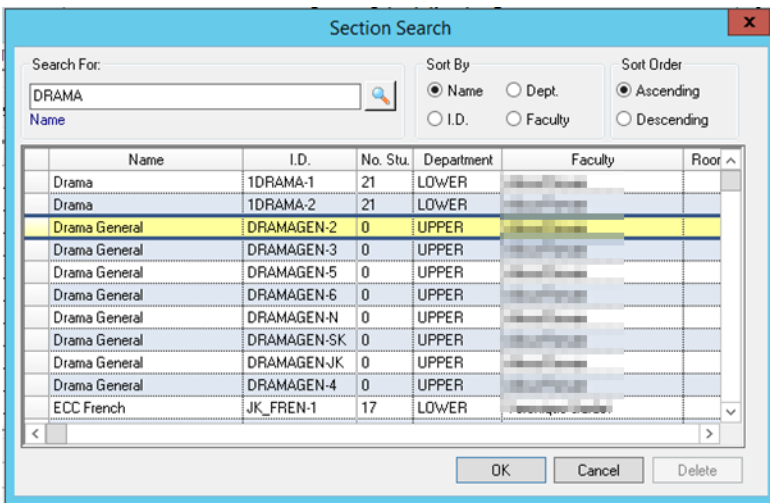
Section Search

Search For:
DRAMA
Name

Sort By
Name
Dept.
I.D.
Faculty

Sort Order
Ascending
Descending

| Name | I.D. | No. Stu. | Department | Faculty | Roor |
|---|---|---|---|---|---|
| Drama | 1DRAMA-1 | 21 | LOWER | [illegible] | |
| Drama | 1DRAMA-2 | 21 | LOWER | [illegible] | |
| Drama General | DRAMAGEN-2 | 0 | UPPER | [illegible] | |
| Drama General | DRAMAGEN-3 | 0 | UPPER | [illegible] | |
| Drama General | DRAMAGEN-5 | 0 | UPPER | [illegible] | |
| Drama General | DRAMAGEN-6 | 0 | UPPER | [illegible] | |
| Drama General | DRAMAGEN-N | 0 | UPPER | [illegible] | |
| Drama General | DRAMAGEN-SK | 0 | UPPER | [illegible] | |
| Drama General | DRAMAGEN-JK | 0 | UPPER | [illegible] | |
| Drama General | DRAMAGEN-4 | 0 | UPPER | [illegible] | |
| ECC French | JK_FREN-1 | 17 | LOWER | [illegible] | |

OK
Cancel
Delete